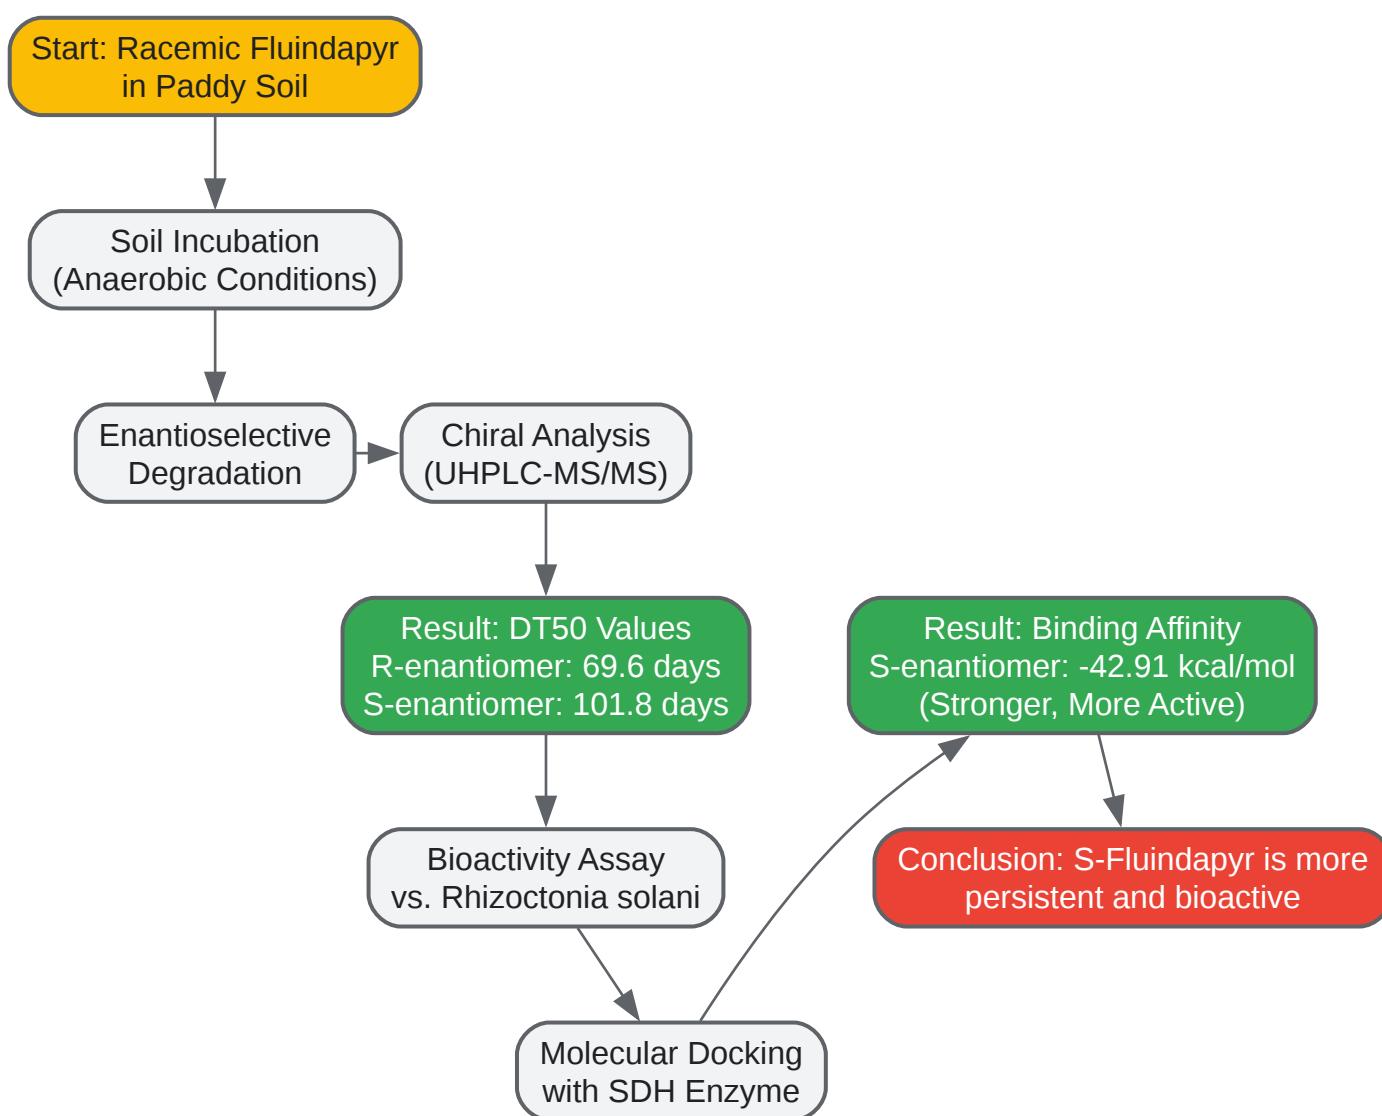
Start: Racemic Fluindapyr in Paddy Soil

Soil Incubation (Anaerobic Conditions)

Enantioselective Degradation

Chiral Analysis (UHPLC-MS/MS)

Result: DT50 Values
R-enantiomer: 69.6 days
S-enantiomer: 101.8 days

Bioactivity Assay vs. Rhizoctonia solani

Molecular Docking with SDH Enzyme

Result: Binding Affinity
S-enantiomer: -42.91 kcal/mol
(Stronger, More Active)

Conclusion: S-Fluindapyr is more persistent and bioactive